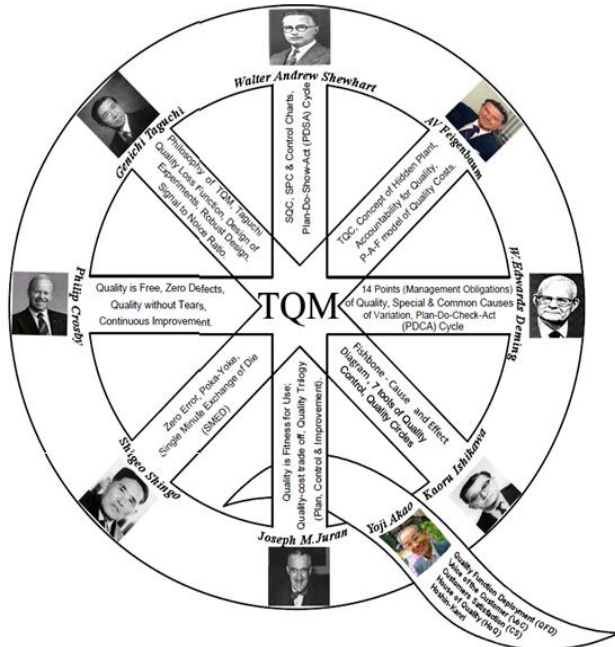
Walter Andrew Shewhart

SQC, SPC & Control Charts, Plan-Do-Show-Act (PDSA) Cycle

AV Feigenbaum

TQC, Concept of Hidden Plant, Accountability for Quality, P-A-F model of Quality Costs.

W. Edwards Deming

14 Points (Management Obligations) of Quality, Special & Common Causes of Variation, Plan-Do-Check-Act (PDCA) Cycle

Kaoru Ishikawa

Fishbone - Cause and Effect Diagram, 7 Tools of Quality Control, Quality Circles

Yoji Akao

Quality Function Deployment (QFD) Voice of the Customer (VoC) Customer Satisfaction (CS) House of Quality (HoQ) Hoshin-Kanri

Joseph M. Juran

Quality is Fitness for Use; Quality-cost trade off, Quality Trilogy (Plan, Control & Improvement)

Shigeo Shingo

Zero Error, Poka-Yoke, Single Minute Exchange of Die (SMED)

Philip Crosby

Quality is Free, Zero Defects, Quality without Tears, Continuous Improvement.

Genichi Taguchi

Philosophy of TQM, Taguchi Quality Loss Function, Design of Experiments, Robust Design, Signal to Noise Ratio.

TQM